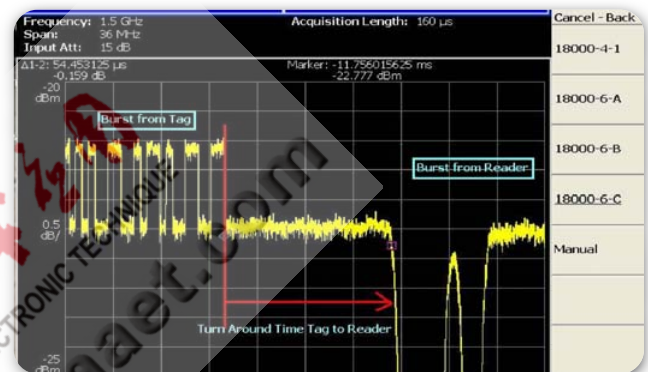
Frequency: 1.5 GHz
Span: 36 MHz
Input Att: 15 dB

Acquisition Length: 160 µs

Cancel - Back

18000-4-1

18000-6-A

18000-6-B

18000-6-C

Manual

Δ1-2: 54.453125 µs
-0.159 dB

Marker: -11.756015625 ms
-22.777 dBm

-20
dBm

Burst from Tag

Burst from Reader

0.5
dB/

Turn Around Time Tag to Reader

-25
dBm

RONIC TECHNIQUE

aet.com